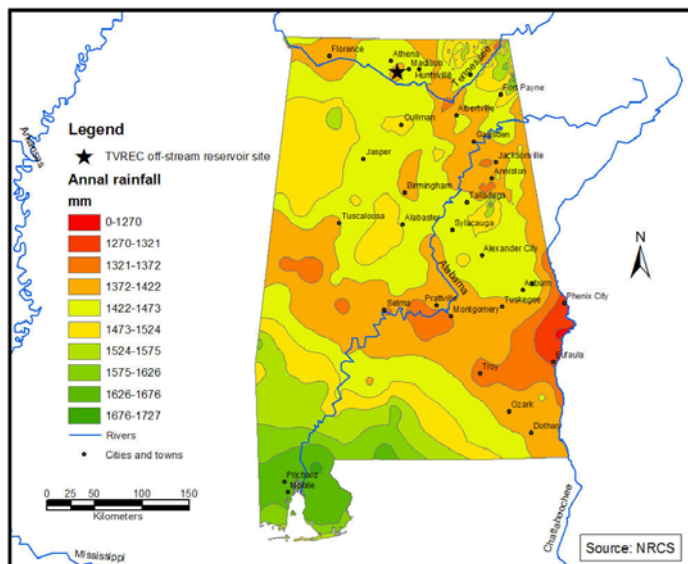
Legend
TVREC off-stream reservoir site
Annal rainfall
mm
0-1270
1270-1321
1321-1372
1372-1422
1422-1473
1473-1524
1524-1575
1575-1626
1626-1676
1676-1727
Rivers
Cities and towns

Arkansas
Florence
Athens
Madison
Huntsville
Tennessee
Fort Payne
Albertville
Cullman
Gadsden
Jasper
Jacksonville
Anniston
Birmingham
Talladega
Tuscaloosa
Alabaster
Sylacauga
Alexander City
Alabama
Auburn
Phenix City
Selma
Prattville
Montgomery
Tuskegee
Eufaula
Troy
Ozark
Dothan
Prichard
Mobile
Chattahoochee
Mississippi
N

0 25 50 100 150
Kilometers

Source: NRCS